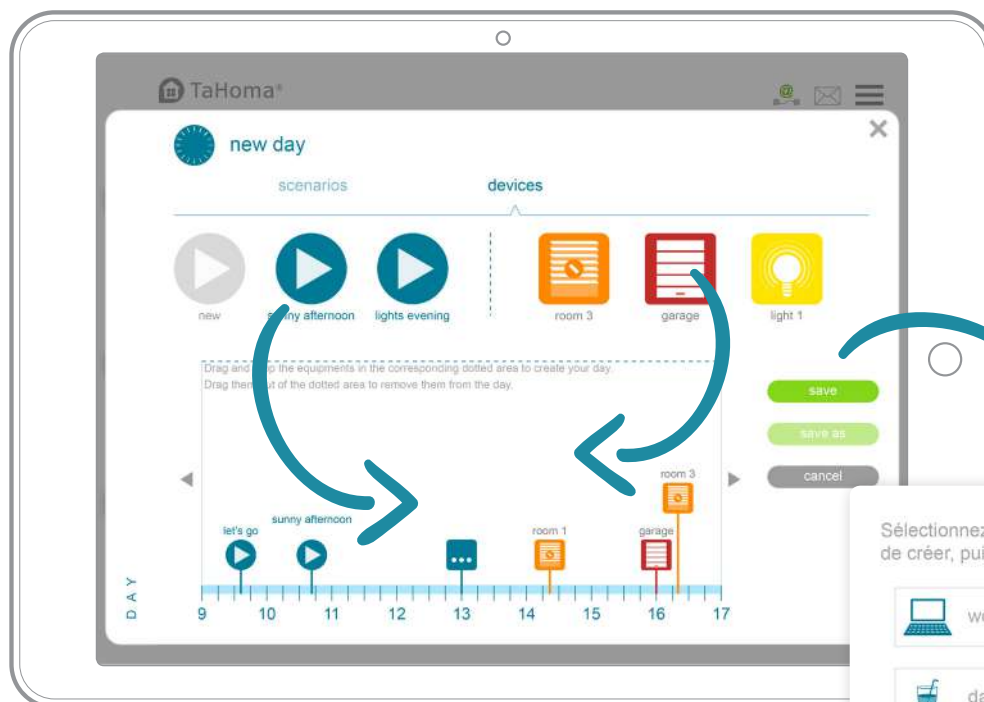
TaHoma®

new day

scenarios

devices

new

sunny afternoon

lights evening

room 3

garage

light 1

Drag and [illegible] the equipments in the corresponding dotted area to create your day.
Drag them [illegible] of the dotted area to remove them from the day.

save

save as

cancel

room 3

let's go

sunny afternoon

room 1

garage

D A Y

9 10 11 12 13 14 15 16 17

Sélectionnez
de créer, pui

w

da